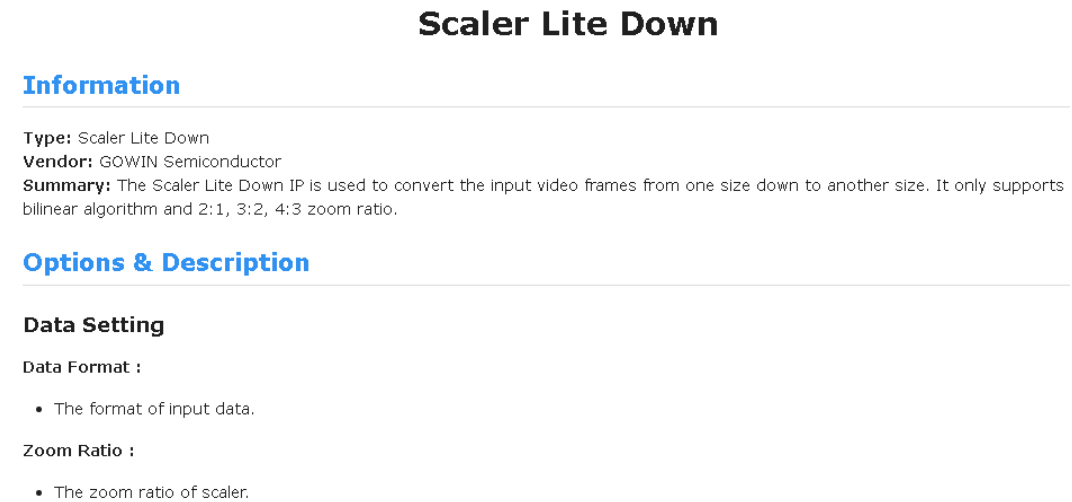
Scaler Lite Down

Information

Type: Scaler Lite Down
Vendor: GOWIN Semiconductor
Summary: The Scaler Lite Down IP is used to convert the input video frames from one size down to another size. It only supports bilinear algorithm and 2:1, 3:2, 4:3 zoom ratio.

Options & Description

Data Setting

Data Format :

- The format of input data.

Zoom Ratio :

- The zoom ratio of scaler.